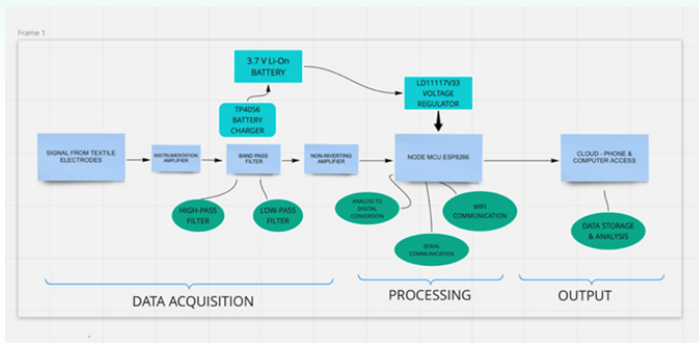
Frame 1

3.7 V Li-On BATTERY

TP4056 BATTERY CHARGER

LD11117V33 VOLTAGE REGULATOR

SIGNAL FROM TEXTILE ELECTRODES

INSTRUMENTATION AMPLIFIER

BAND PASS FILTER

NON-INVERTING AMPLIFIER

NODE MCU ESP8266

CLOUD - PHONE & COMPUTER ACCESS

HIGH-PASS FILTER

LOW-PASS FILTER

ANALOG TO DIGITAL CONVERSION

WIFI COMMUNICATION

SERIAL COMMUNICATION

DATA STORAGE & ANALYSIS

DATA ACQUISITION

PROCESSING

OUTPUT